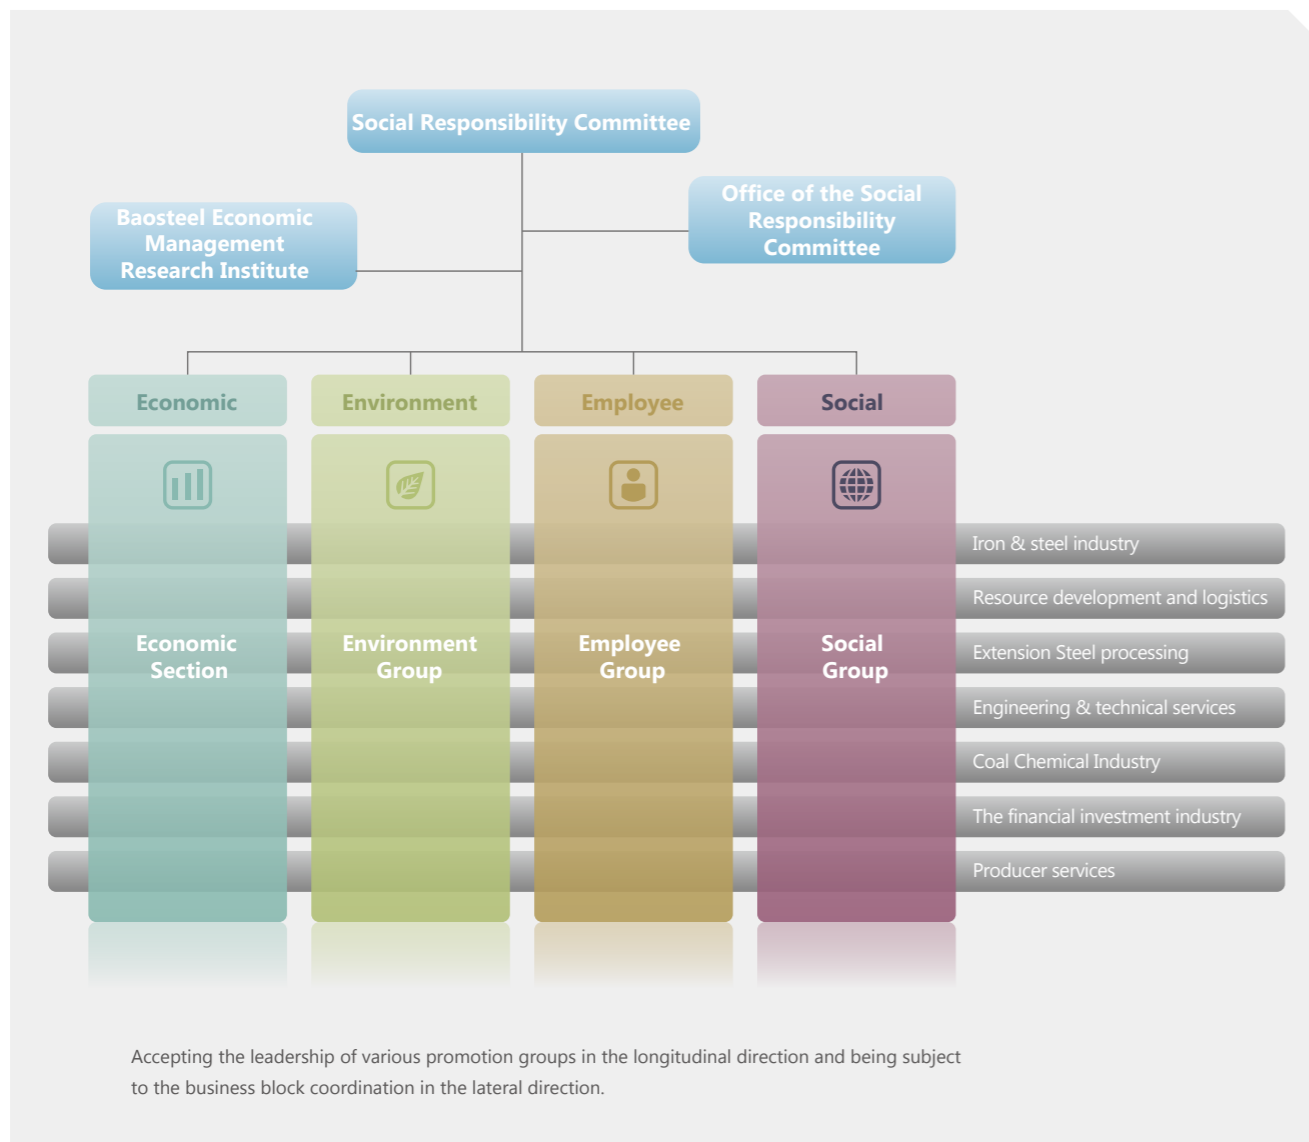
Social Responsibility Committee

Baosteel Economic Management Research Institute

Office of the Social Responsibility Committee

Economic

Environment

Employee

Social

Economic Section

Environment Group

Employee Group

Social Group

Iron & steel industry

Resource development and logistics

Extension Steel processing

Engineering & technical services

Coal Chemical Industry

The financial investment industry

Producer services

Accepting the leadership of various promotion groups in the longitudinal direction and being subject to the business block coordination in the lateral direction.